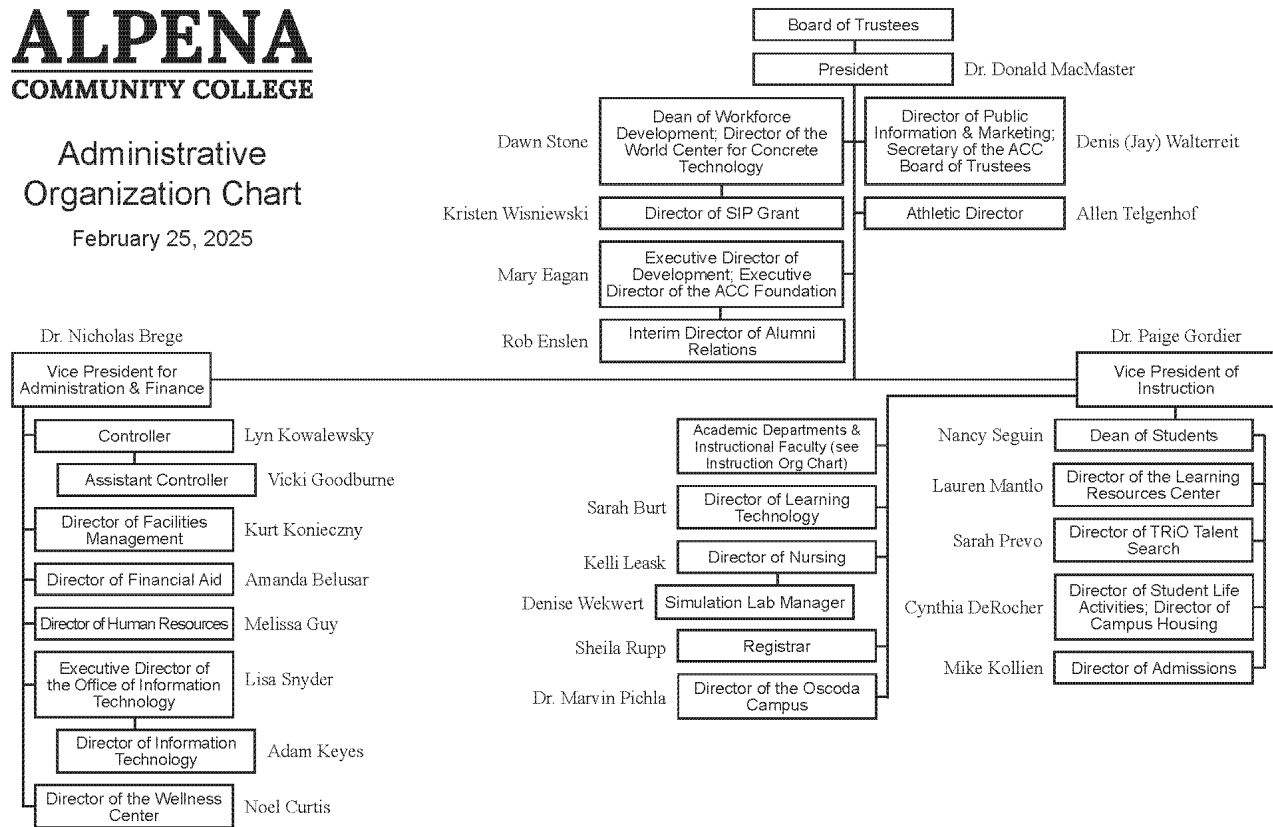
ALPENA
COMMUNITY COLLEGE

Administrative Organization Chart
February 25, 2025

Board of Trustees

President Dr. Donald MacMaster

Dawn Stone Dean of Workforce Development; Director of the World Center for Concrete Technology

Director of Public Information & Marketing; Secretary of the ACC Board of Trustees Denis (Jay) Walterreit

Kristen Wisniewski Director of SIP Grant

Athletic Director Allen Telgenhof

Mary Eagan Executive Director of Development; Executive Director of the ACC Foundation

Rob Enslen Interim Director of Alumni Relations

Dr. Nicholas Brege
Vice President for Administration & Finance

Controller Lyn Kowalewsky
Assistant Controller Vicki Goodburne
Director of Facilities Management Kurt Konieczny
Director of Financial Aid Amanda Belusar
Director of Human Resources Melissa Guy
Executive Director of the Office of Information Technology Lisa Snyder
Director of Information Technology Adam Keyes
Director of the Wellness Center Noel Curtis

Dr. Paige Gordier
Vice President of Instruction

Academic Departments & Instructional Faculty (see Instruction Org Chart)
Sarah Burt Director of Learning Technology
Kelli Leask Director of Nursing
Denise Wekwert Simulation Lab Manager
Sheila Rupp Registrar
Dr. Marvin Pichla Director of the Oscoda Campus

Nancy Seguin Dean of Students
Lauren Mantlo Director of the Learning Resources Center
Sarah Prevo Director of TRiO Talent Search
Cynthia DeRocher Director of Student Life Activities; Director of Campus Housing
Mike Kollien Director of Admissions